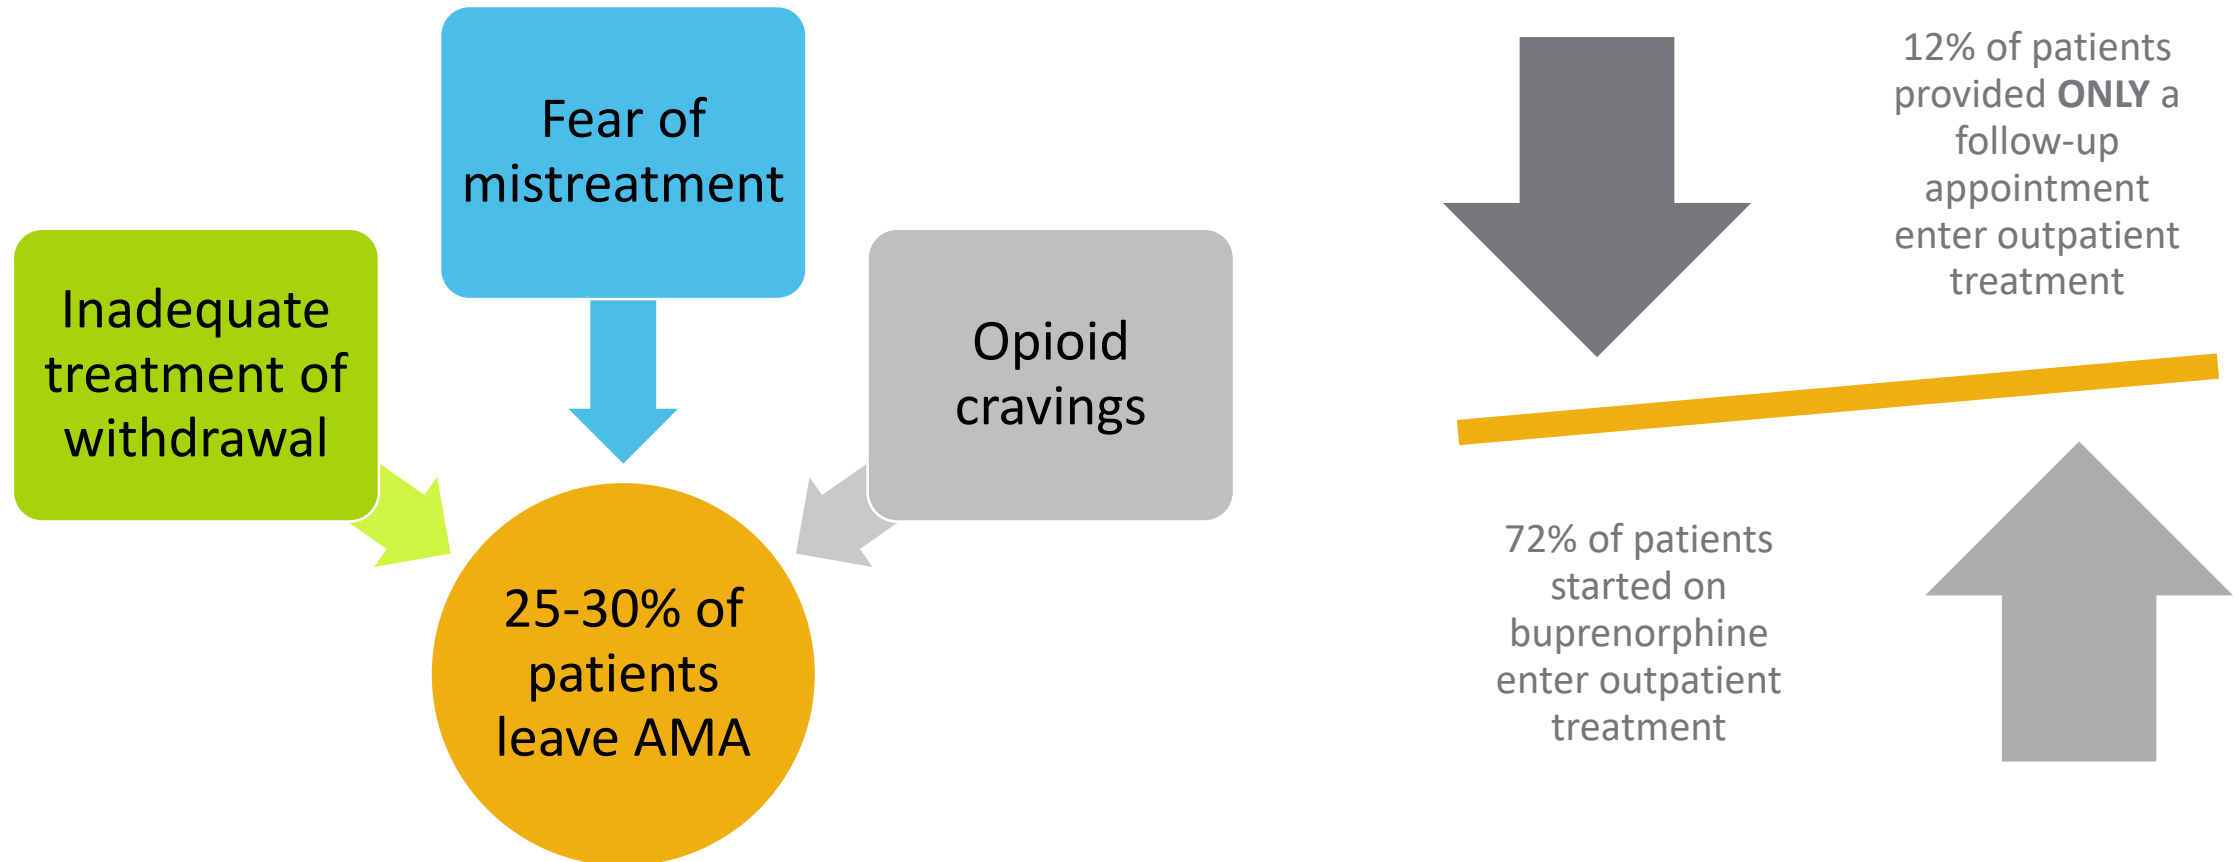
Fear of mistreatment

Inadequate treatment of withdrawal

Opioid cravings

25-30% of patients leave AMA

12% of patients provided **ONLY** a follow-up appointment enter outpatient treatment

72% of patients started on buprenorphine enter outpatient treatment